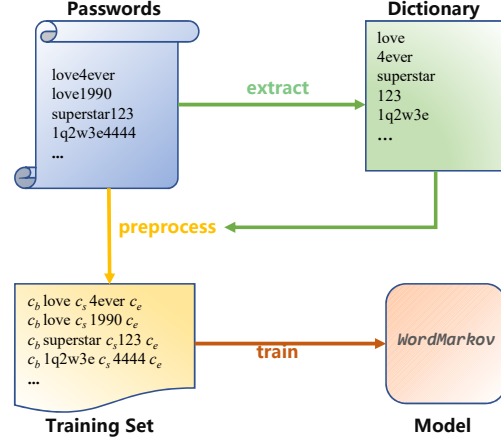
Passwords

love4ever
love1990
superstar123
1q2w3e4444
...

extract

Dictionary

love
4ever
superstar
123
1q2w3e
...

preprocess

$c_b$ love $c_s$ 4ever $c_e$
$c_b$ love $c_s$ 1990 $c_e$
$c_b$ superstar $c_s$ 123 $c_e$
$c_b$ 1q2w3e $c_s$ 4444 $c_e$
...

train

WordMarkov

Training Set

Model